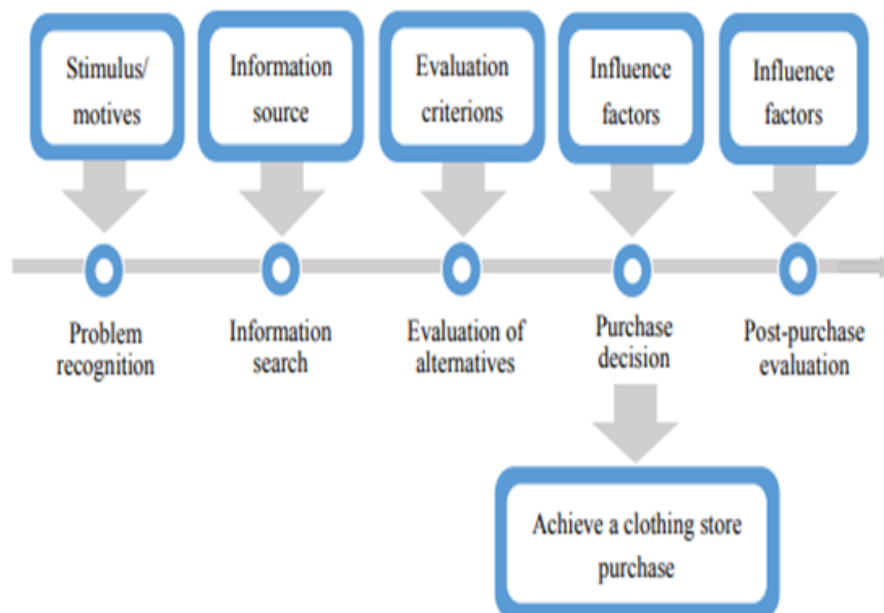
Stimulus/ motives

Information source

Evaluation criterions

Influence factors

Influence factors

Problem recognition

Information search

Evaluation of alternatives

Purchase decision

Post-purchase evaluation

Achieve a clothing store purchase